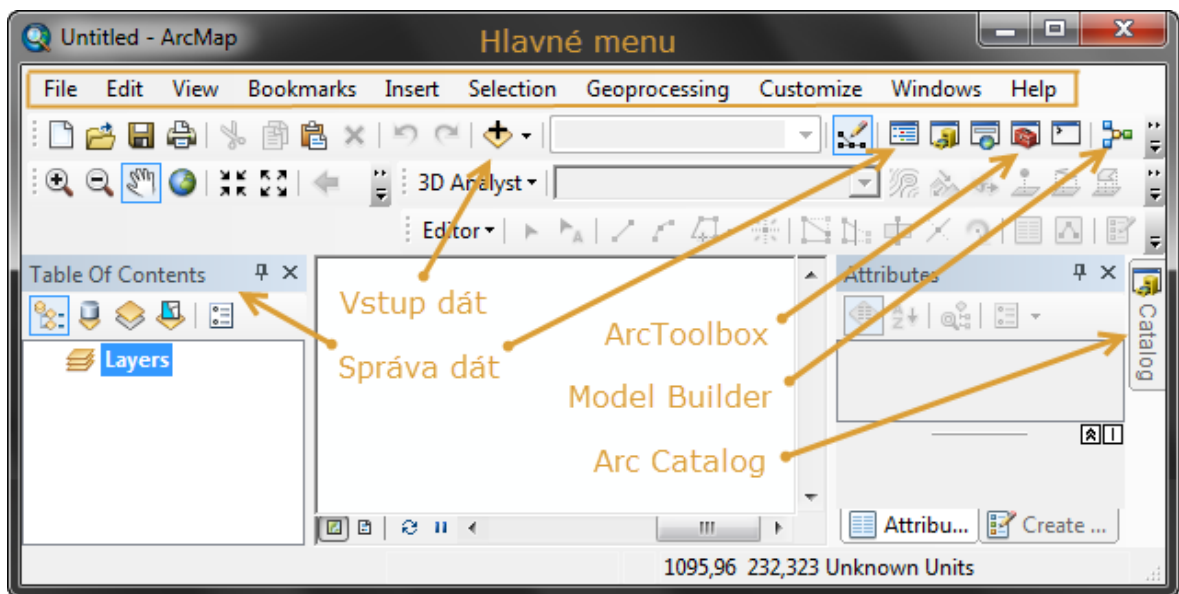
Untitled - ArcMap

Hlavné menu

File Edit View Bookmarks Insert Selection Geoprocessing Customize Windows Help

3D Analyst

Editor

Table Of Contents

Layers

Vstup dát

Správa dát

ArcToolbox

Model Builder

Arc Catalog

Attributes

Catalog

Attribu... Create ...

1095,96 232,323 Unknown Units